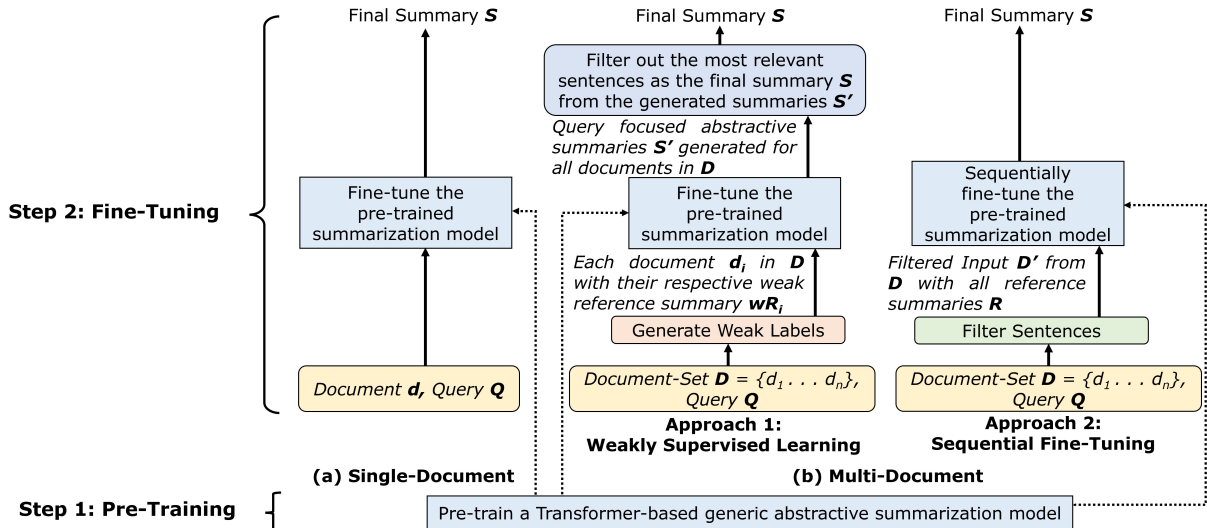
Final Summary $\boldsymbol{S}$

Final Summary $\boldsymbol{S}$

Final Summary $\boldsymbol{S}$

Filter out the most relevant sentences as the final summary $\boldsymbol{S}$ from the generated summaries $\boldsymbol{S'}$

*Query focused abstractive summaries $\boldsymbol{S'}$ generated for all documents in $\boldsymbol{D}$*

Step 2: Fine-Tuning

Fine-tune the pre-trained summarization model

Fine-tune the pre-trained summarization model

Sequentially fine-tune the pre-trained summarization model

*Each document $\boldsymbol{d_i}$ in $\boldsymbol{D}$ with their respective weak reference summary $\boldsymbol{wR_i}$*

*Filtered Input $\boldsymbol{D'}$ from $\boldsymbol{D}$ with all reference summaries $\boldsymbol{R}$*

Generate Weak Labels

Filter Sentences

*Document $\boldsymbol{d}$, Query $\boldsymbol{Q}$*

*Document-Set $\boldsymbol{D}$ = $\{d_1 \ldots d_n\}$, Query $\boldsymbol{Q}$*

*Document-Set $\boldsymbol{D}$ = $\{d_1 \ldots d_n\}$, Query $\boldsymbol{Q}$*

**Approach 1: Weakly Supervised Learning**

**Approach 2: Sequential Fine-Tuning**

**(a) Single-Document**

**(b) Multi-Document**

Step 1: Pre-Training

Pre-train a Transformer-based generic abstractive summarization model